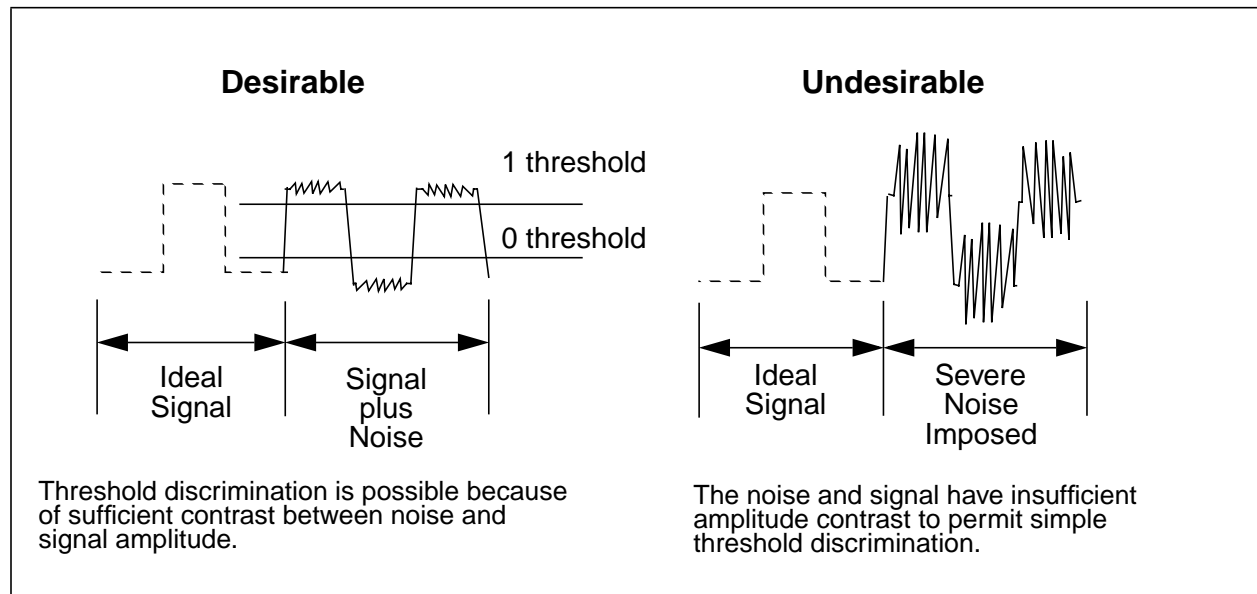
Desirable

1 threshold

0 threshold

Ideal Signal

Signal plus Noise

Threshold discrimination is possible because of sufficient contrast between noise and signal amplitude.

Undesirable

Ideal Signal

Severe Noise Imposed

The noise and signal have insufficient amplitude contrast to permit simple threshold discrimination.